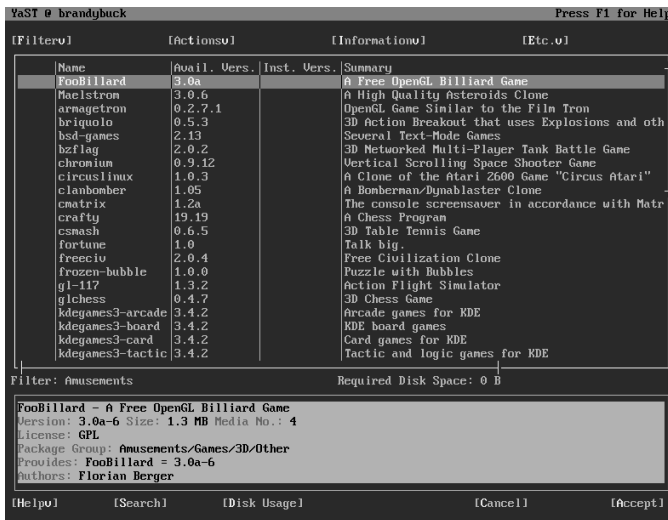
YaST @ brandybuck Press F1 for Help

[Filterv] [Actionsv] [Informationv] [Etc.v]

| Name | Avail. Vers. | Inst. Vers. | Summary |
|---|---|---|---|
| FooBillard | 3.0a | | A Free OpenGL Billiard Game |
| Maelstrom | 3.0.6 | | A High Quality Asteroids Clone |
| armagetron | 0.2.7.1 | | OpenGL Game Similar to the Film Tron |
| briquolo | 0.5.3 | | 3D Action Breakout that uses Explosions and oth |
| bsd-games | 2.13 | | Several Text-Mode Games |
| bzflag | 2.0.2 | | 3D Networked Multi-Player Tank Battle Game |
| chromium | 0.9.12 | | Vertical Scrolling Space Shooter Game |
| circuslinux | 1.0.3 | | A Clone of the Atari 2600 Game "Circus Atari" |
| clanbomber | 1.05 | | A Bomberman/Dynablaster Clone |
| cmatrix | 1.2a | | The console screensaver in accordance with Matr |
| crafty | 19.19 | | A Chess Program |
| csmash | 0.6.5 | | 3D Table Tennis Game |
| fortune | 1.0 | | Talk big. |
| freeciv | 2.0.4 | | Free Civilization Clone |
| frozen-bubble | 1.0.0 | | Puzzle with Bubbles |
| gl-117 | 1.3.2 | | Action Flight Simulator |
| glchess | 0.4.7 | | 3D Chess Game |
| kdegames3-arcade | 3.4.2 | | Arcade games for KDE |
| kdegames3-board | 3.4.2 | | KDE board games |
| kdegames3-card | 3.4.2 | | Card games for KDE |
| kdegames3-tactic | 3.4.2 | | Tactic and logic games for KDE |

Filter: Amusements Required Disk Space: 0 B

FooBillard - A Free OpenGL Billiard Game
Version: 3.0a-6 Size: 1.3 MB Media No.: 4
License: GPL
Package Group: Amusements/Games/3D/Other
Provides: FooBillard = 3.0a-6
Authors: Florian Berger

[Helpv] [Search] [Disk Usage] [Cancel] [Accept]